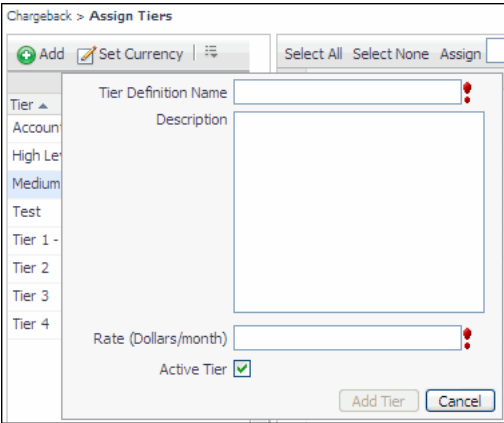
Chargeback > Assign Tiers

Add Set Currency

Select All Select None Assign

Tier ▲
Account
High Lev
Medium
Test
Tier 1 -
Tier 2
Tier 3
Tier 4

Tier Definition Name
Description
Rate (Dollars/month)
Active Tier

Add Tier Cancel